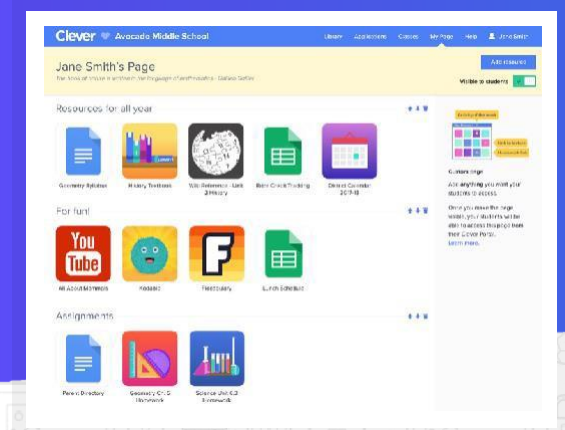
Clever Avocado Middle School

Library Applications Classes My Page Help Jane Smith

Jane Smith's Page

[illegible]

Add resource

Visible to students

Resources for all year

Geometry Syllabus

History Textbook

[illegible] Reference - Unit 2 History

Bell Check Tracking

District Calendar 2017-18

For fun!

You Tube

All About Numbers

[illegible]

Flocabulary

Lunch Schedule

Assignments

Parent Directory

Geometry Ch. 5 Homework

Science Unit 6.3 Homework

Custom Page

Add anything you want your students to access.

Once you make the page visible, your students will be able to access this page from their Clever Portal.

Learn more.